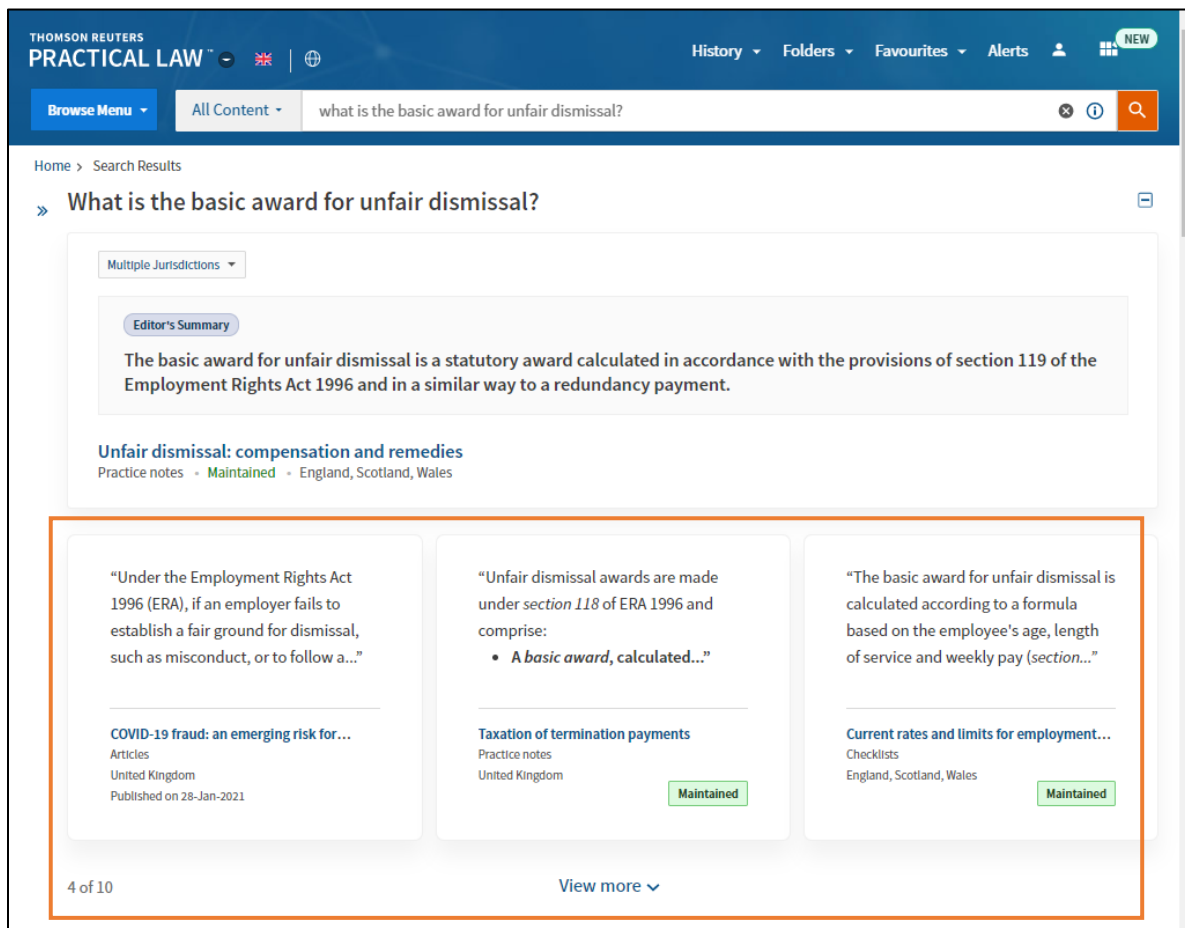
THOMSON REUTERS
PRACTICAL LAW™

History Folders Favourites Alerts NEW

Browse Menu All Content what is the basic award for unfair dismissal?

Home > Search Results

» What is the basic award for unfair dismissal?

Multiple Jurisdictions

Editor's Summary

The basic award for unfair dismissal is a statutory award calculated in accordance with the provisions of section 119 of the Employment Rights Act 1996 and in a similar way to a redundancy payment.

Unfair dismissal: compensation and remedies
Practice notes • Maintained • England, Scotland, Wales

"Under the Employment Rights Act 1996 (ERA), if an employer fails to establish a fair ground for dismissal, such as misconduct, or to follow a..."

COVID-19 fraud: an emerging risk for...
Articles
United Kingdom
Published on 28-Jan-2021

"Unfair dismissal awards are made under *section 118* of ERA 1996 and comprise:
• **A *basic award*, calculated...**"

Taxation of termination payments
Practice notes
United Kingdom
Maintained

"The basic award for unfair dismissal is calculated according to a formula based on the employee's age, length of service and weekly pay (*section...*"

Current rates and limits for employment...
Checklists
England, Scotland, Wales
Maintained

4 of 10

View more